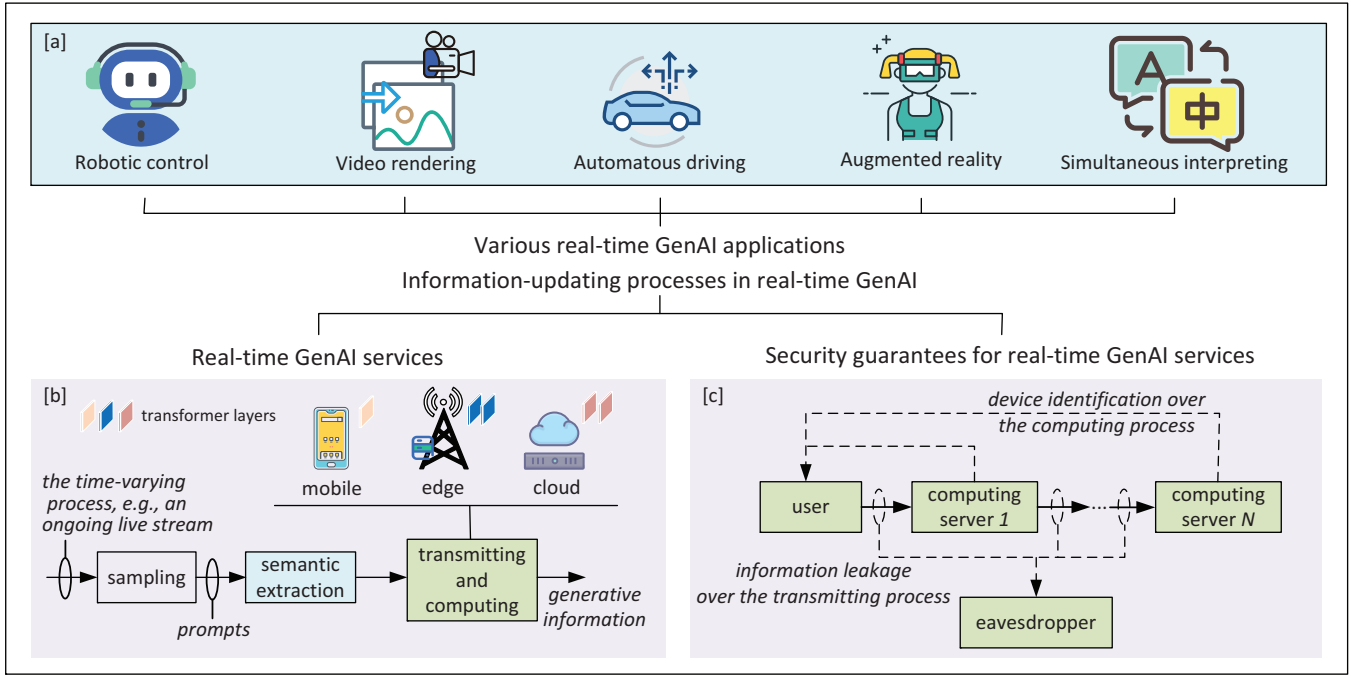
[a]

Robotic control

Video rendering

Automatous driving

Augmented reality

中

A

Simultaneous interpreting

Various real-time GenAI applications

Information-updating processes in real-time GenAI

Real-time GenAI services

Security guarantees for real-time GenAI services

[b]

transformer layers

mobile

edge

cloud

the time-varying process, e.g., an ongoing live stream

sampling

prompts

semantic extraction

transmitting and computing

generative information

[c]

device identification over the computing process

user

computing server 1

computing server N

information leakage over the transmitting process

eavesdropper